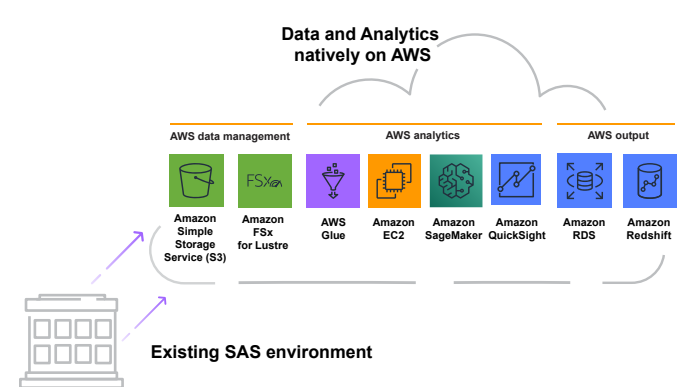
Data and Analytics natively on AWS

AWS data management

AWS analytics

AWS output

FSx

Amazon Simple Storage Service (S3)

Amazon FSx for Lustre

AWS Glue

Amazon EC2

Amazon SageMaker

Amazon QuickSight

Amazon RDS

Amazon Redshift

Existing SAS environment